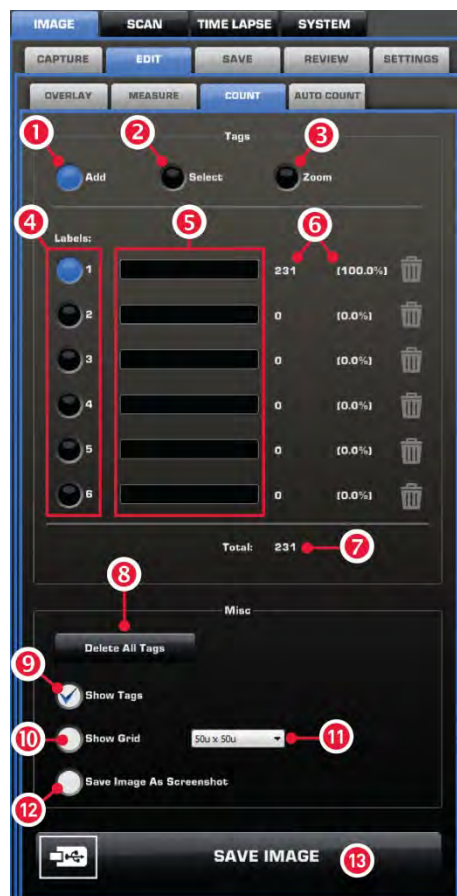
IMAGE SCAN TIME LAPSE SYSTEM

CAPTURE EDIT SAVE REVIEW SETTINGS

OVERLAY MEASURE COUNT AUTO COUNT

1 2 Tags 3

Add Select Zoom

4 5 6

Labels:

| | | | |
|---|---|---|---|
| 1 | | 231 | (100.0%) |
| 2 | | 0 | (0.0%) |
| 3 | | 0 | (0.0%) |
| 4 | | 0 | (0.0%) |
| 5 | | 0 | (0.0%) |
| 6 | | 0 | (0.0%) |

Total: 231 7

8

Misc

Delete All Tags

9 Show Tags

10 Show Grid 50u x 50u 11

Save Image As Screenshot

12

SAVE IMAGE 13